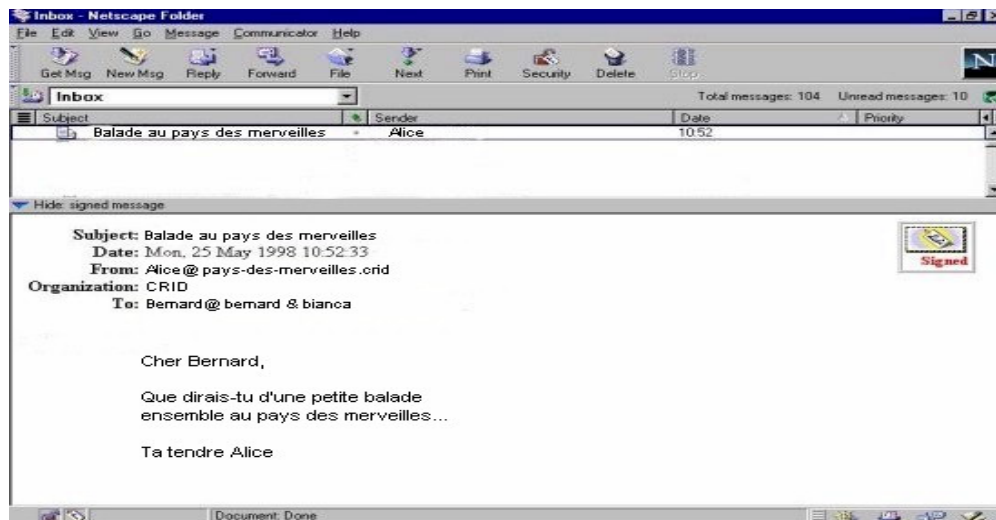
Inbox - Netscape Folder

File Edit View Go Message Communicator Help

Get Msg New Msg Reply Forward File Next Print Security Delete Stop

Inbox

Total messages: 104 Unread messages: 10

| Subject | Sender | Date | Priority |
|---|---|---|---|
| Balade au pays des merveilles | Alice | 10:52 | |

Hide: signed message

Subject: Balade au pays des merveilles
Date: Mon, 25 May 1998 10:52:33
From: Alice@pays-des-merveilles.crid
Organization: CRID
To: Bernard@bernard & bianca

Signed

Cher Bernard,

Que dirais-tu d'une petite balade ensemble au pays des merveilles...

Ta tendre Alice

Document: Done